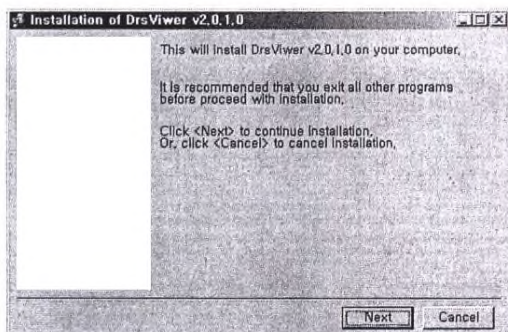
Installation of DrsViwer v2.0.1.0

This will install DrsViwer v2.0.1.0 on your computer.

It is recommended that you exit all other programs before proceed with installation.

Click <Next> to continue installation.
Or, click <Cancel> to cancel installation.

Next
Cancel